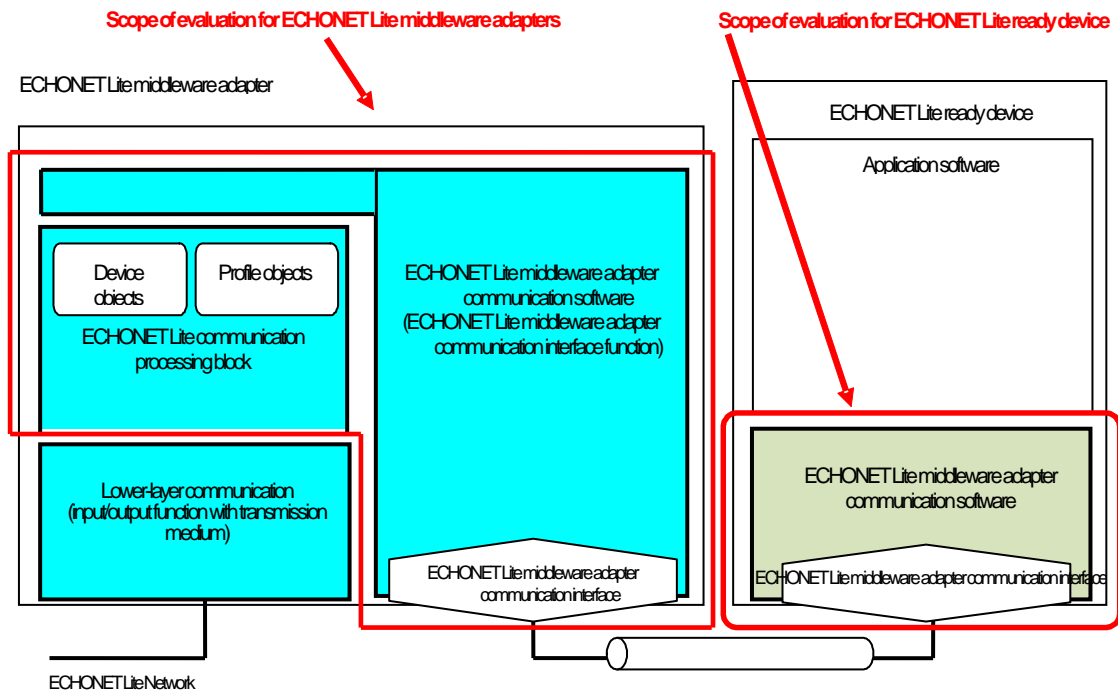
Scope of evaluation for ECHONET Lite middleware adapters

Scope of evaluation for ECHONET Lite ready device

ECHONET Lite middleware adapter

ECHONET Lite ready device

Application software

Device objects

Profile objects

ECHONET Lite communication processing block

ECHONET Lite middleware adapter communication software (ECHONET Lite middleware adapter communication interface function)

Lower-layer communication (input/output function with transmission medium)

ECHONET Lite middleware adapter communication interface

ECHONET Lite middleware adapter communication software

ECHONET Lite middleware adapter communication interface

ECHONET Lite Network